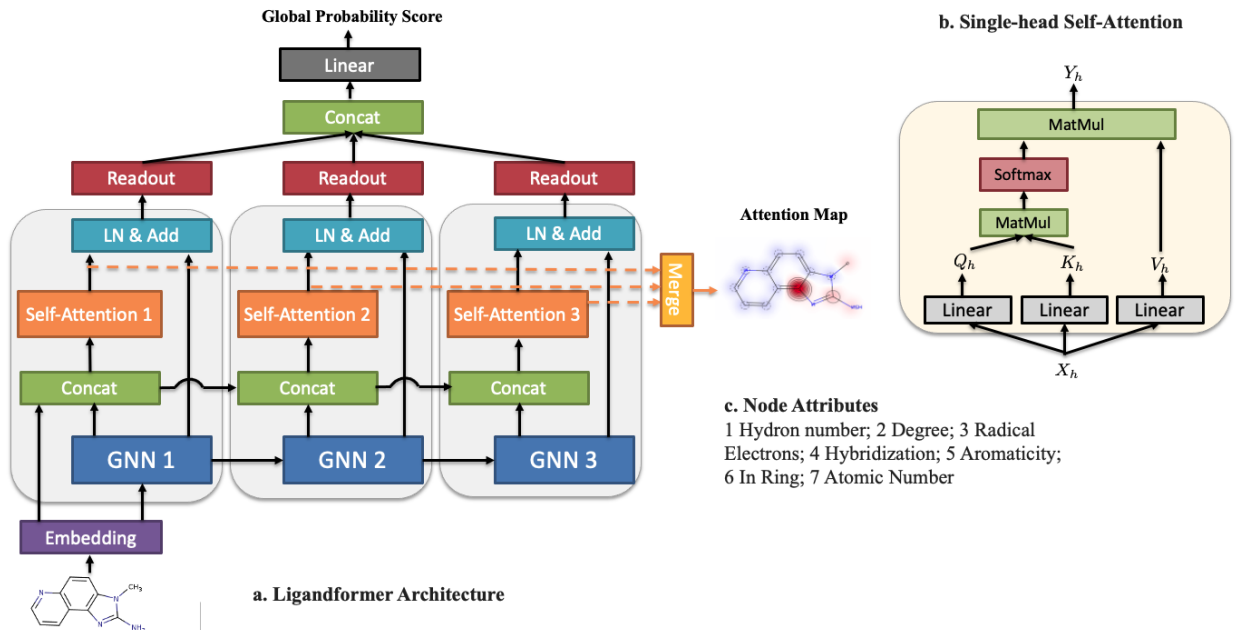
Global Probability Score

Linear

Concat

Readout

Readout

Readout

LN & Add

LN & Add

LN & Add

Self-Attention 1

Self-Attention 2

Self-Attention 3

Merge

Concat

Concat

Concat

GNN 1

GNN 2

GNN 3

Embedding

N

N

N

CH$_3$

NH$_2$

a. Ligandformer Architecture

Attention Map

b. Single-head Self-Attention

$Y_h$

MatMul

Softmax

MatMul

$Q_h$

$K_h$

$V_h$

Linear

Linear

Linear

$X_h$

c. Node Attributes

1 Hydron number; 2 Degree; 3 Radical Electrons; 4 Hybridization; 5 Aromaticity; 6 In Ring; 7 Atomic Number